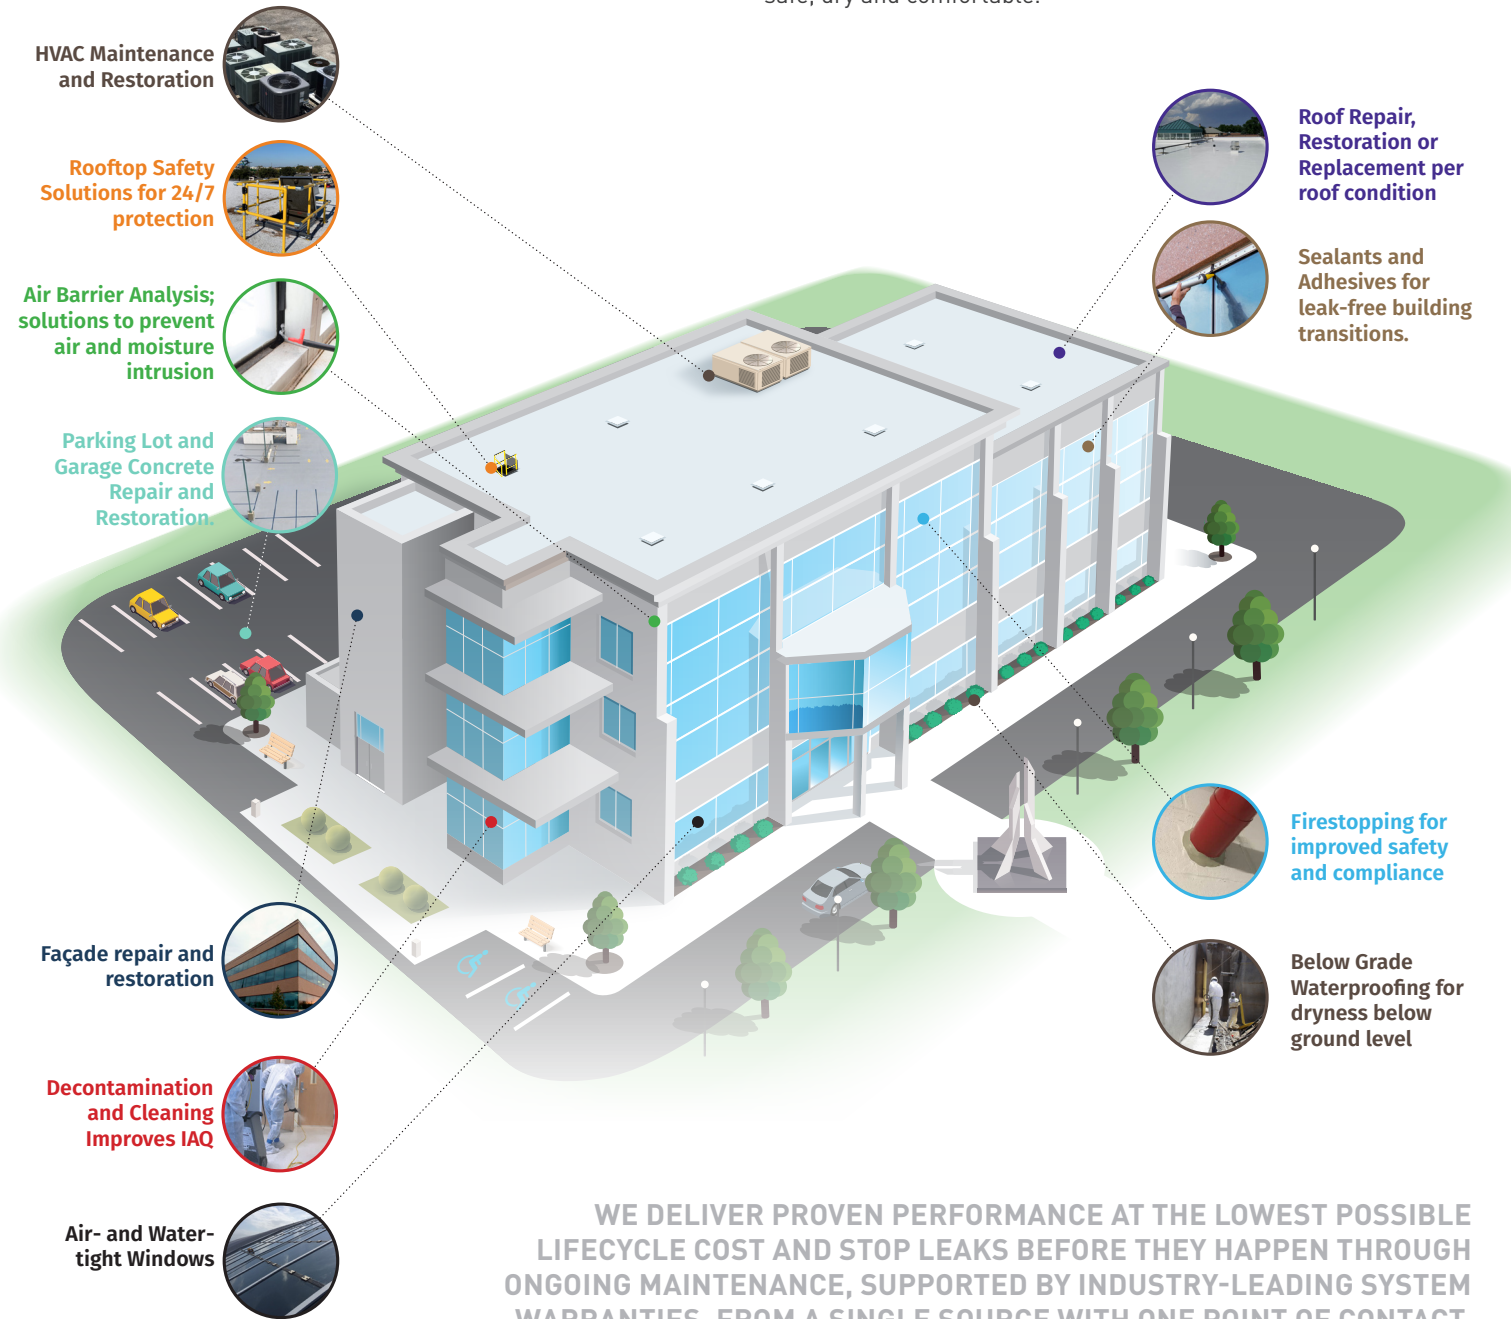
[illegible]

HVAC Maintenance and Restoration

Rooftop Safety Solutions for 24/7 protection

Air Barrier Analysis; solutions to prevent air and moisture intrusion

Parking Lot and Garage Concrete Repair and Restoration.

Façade repair and restoration

Decontamination and Cleaning Improves IAQ

Air- and Water-tight Windows

Roof Repair, Restoration or Replacement per roof condition

Sealants and Adhesives for leak-free building transitions.

Firestopping for improved safety and compliance

Below Grade Waterproofing for dryness below ground level

WE DELIVER PROVEN PERFORMANCE AT THE LOWEST POSSIBLE LIFECYCLE COST AND STOP LEAKS BEFORE THEY HAPPEN THROUGH ONGOING MAINTENANCE, SUPPORTED BY INDUSTRY-LEADING SYSTEM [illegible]